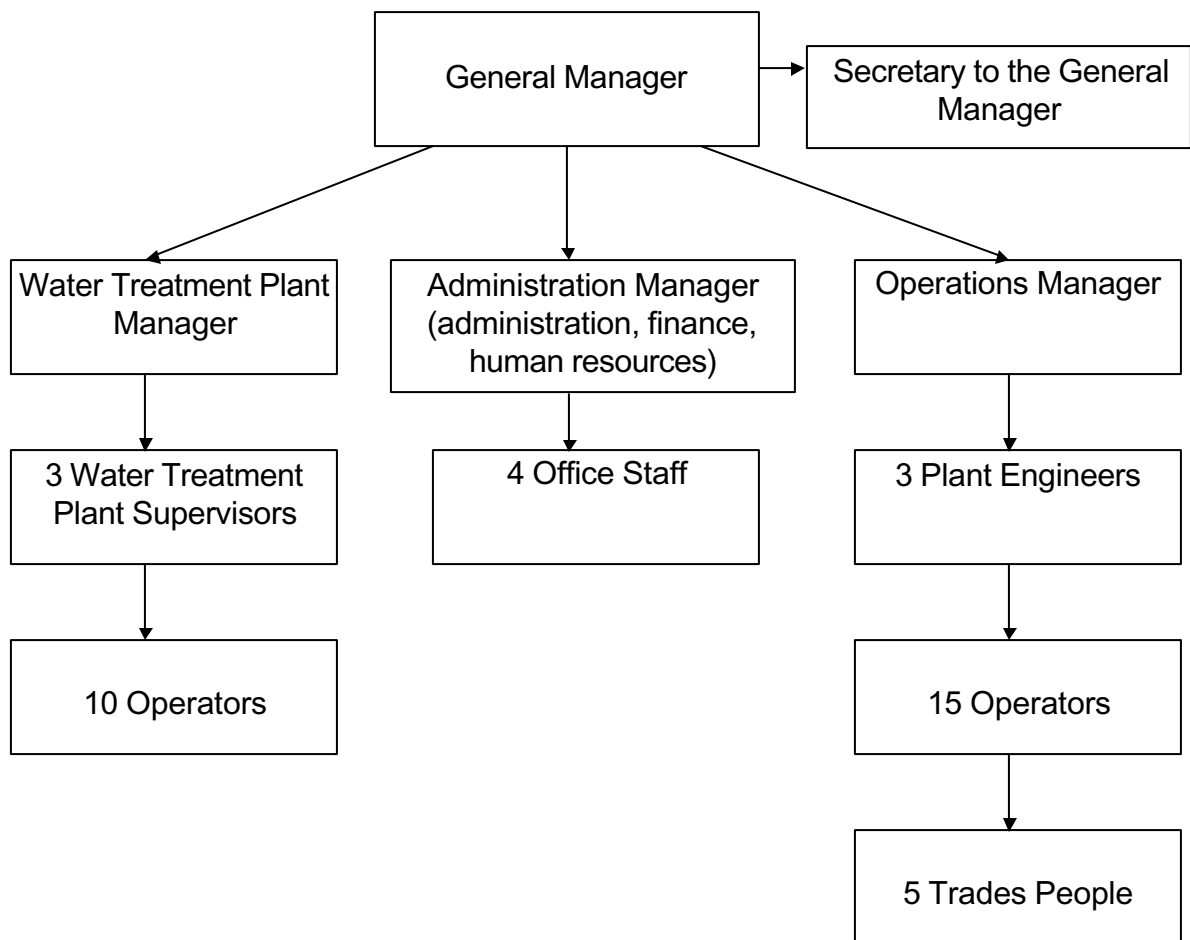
General Manager

Secretary to the General Manager

Water Treatment Plant Manager

Administration Manager (administration, finance, human resources)

Operations Manager

3 Water Treatment Plant Supervisors

4 Office Staff

3 Plant Engineers

10 Operators

15 Operators

5 Trades People